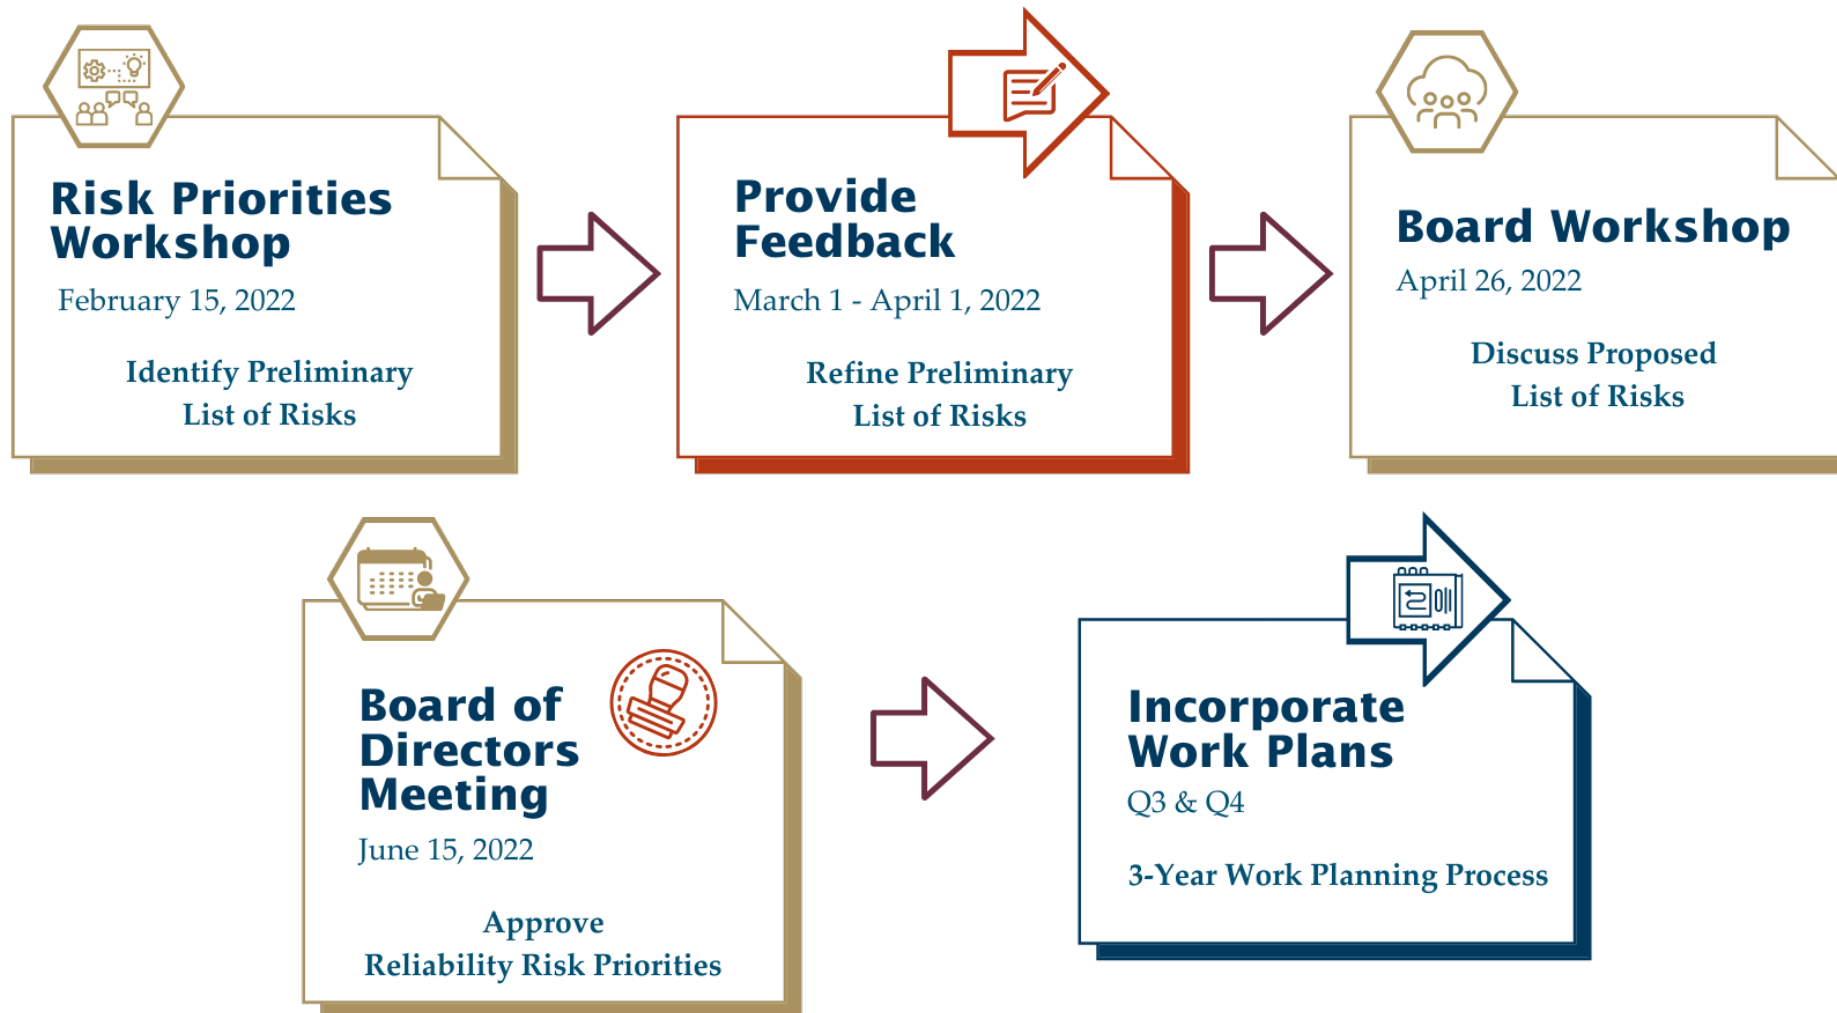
Risk Priorities Workshop

February 15, 2022

Identify Preliminary List of Risks

Provide Feedback

March 1 - April 1, 2022

Refine Preliminary List of Risks

Board Workshop

April 26, 2022

Discuss Proposed List of Risks

Board of Directors Meeting

June 15, 2022

Approve Reliability Risk Priorities

Incorporate Work Plans

Q3 & Q4

3-Year Work Planning Process